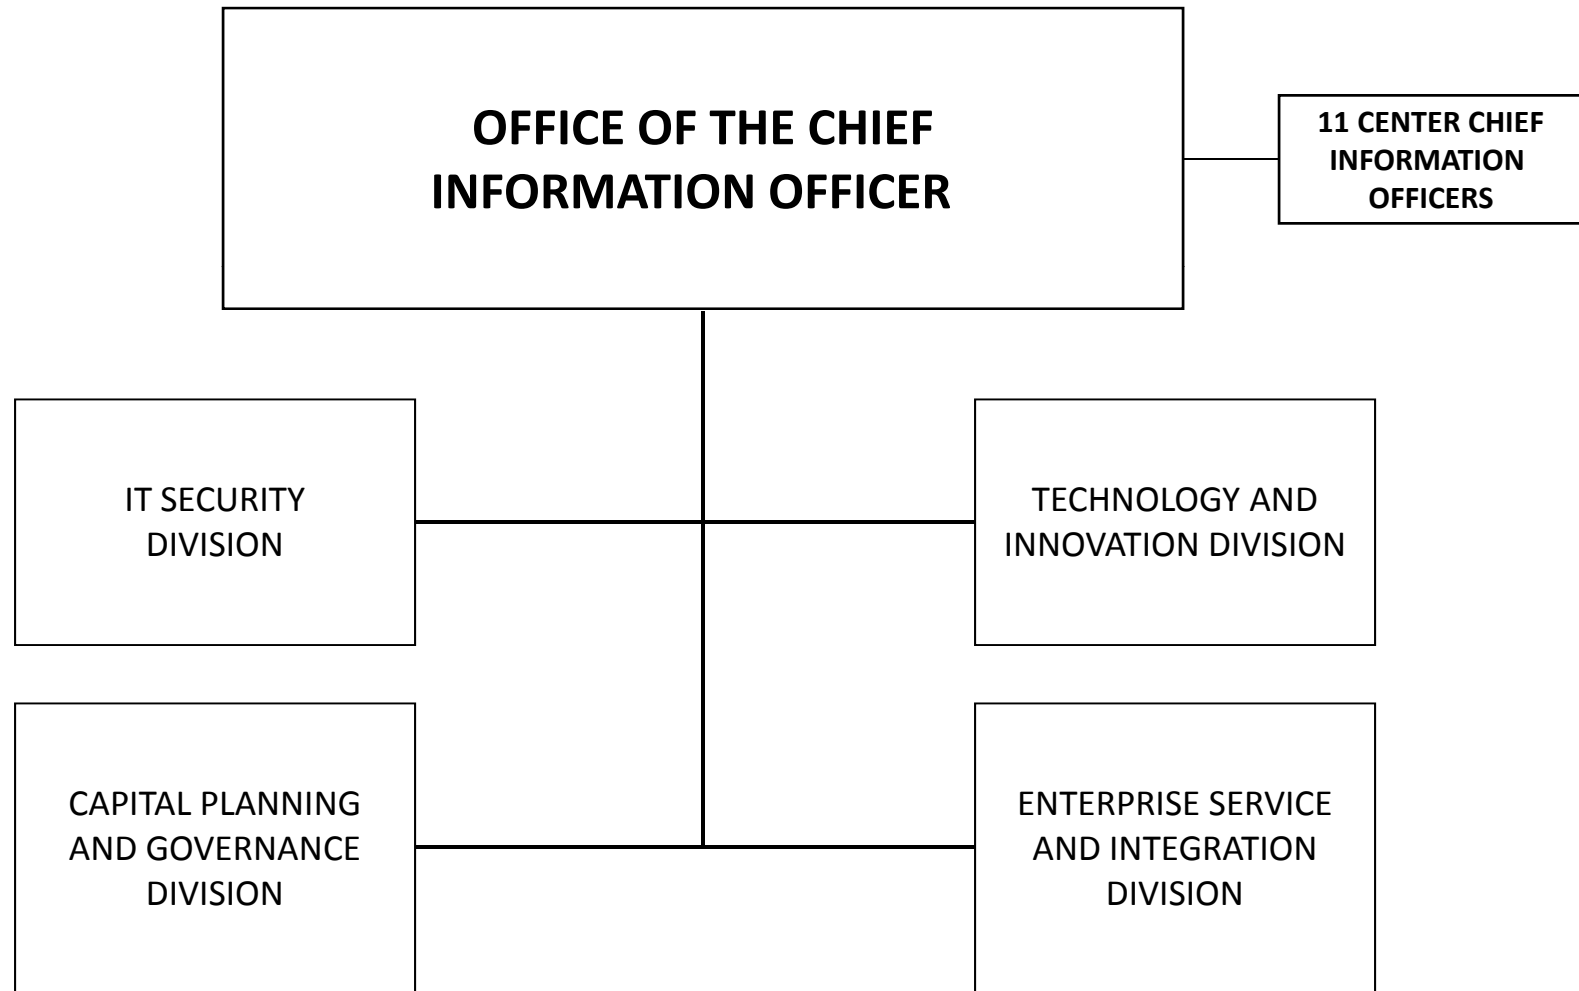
OFFICE OF THE CHIEF INFORMATION OFFICER

11 CENTER CHIEF INFORMATION OFFICERS

IT SECURITY DIVISION

TECHNOLOGY AND INNOVATION DIVISION

CAPITAL PLANNING AND GOVERNANCE DIVISION

ENTERPRISE SERVICE AND INTEGRATION DIVISION